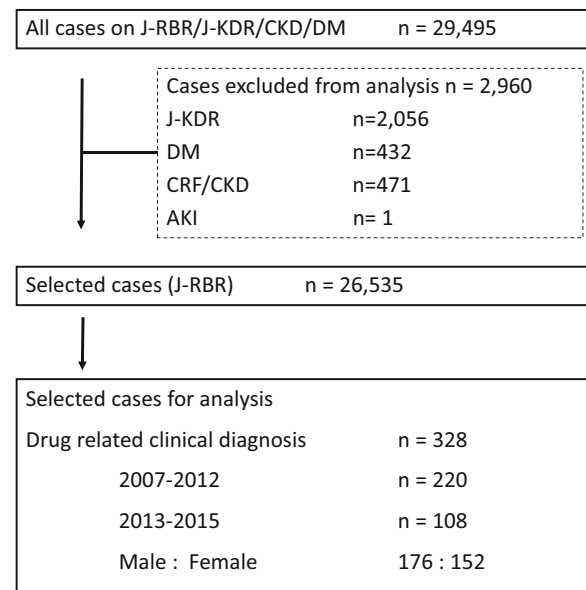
All cases on J-RBR/J-KDR/CKD/DM n = 29,495

Cases excluded from analysis n = 2,960
J-KDR n=2,056
DM n=432
CRF/CKD n=471
AKI n= 1

Selected cases (J-RBR) n = 26,535

Selected cases for analysis
Drug related clinical diagnosis n = 328
2007-2012 n = 220
2013-2015 n = 108
Male : Female 176 : 152